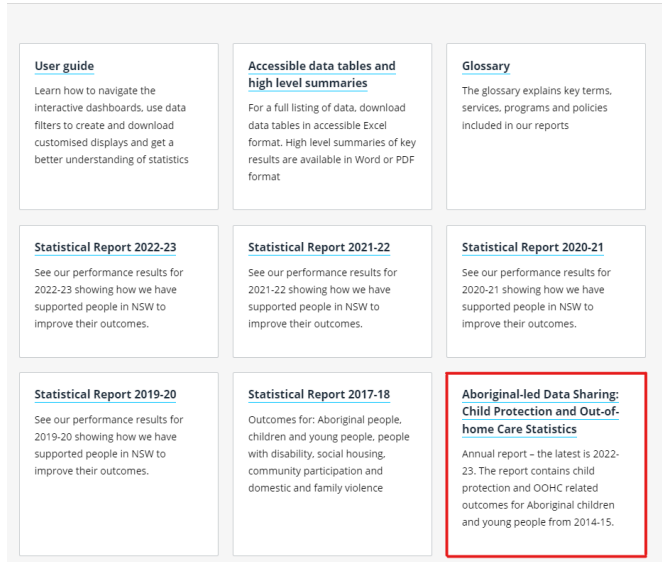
User guide

Learn how to navigate the interactive dashboards, use data filters to create and download customised displays and get a better understanding of statistics

Accessible data tables and high level summaries

For a full listing of data, download data tables in accessible Excel format. High level summaries of key results are available in Word or PDF format

Glossary

The glossary explains key terms, services, programs and policies included in our reports

Statistical Report 2022-23

See our performance results for 2022-23 showing how we have supported people in NSW to improve their outcomes.

Statistical Report 2021-22

See our performance results for 2021-22 showing how we have supported people in NSW to improve their outcomes.

Statistical Report 2020-21

See our performance results for 2020-21 showing how we have supported people in NSW to improve their outcomes.

Statistical Report 2019-20

See our performance results for 2019-20 showing how we have supported people in NSW to improve their outcomes.

Statistical Report 2017-18

Outcomes for: Aboriginal people, children and young people, people with disability, social housing, community participation and domestic and family violence

Aboriginal-led Data Sharing: Child Protection and Out-of-home Care Statistics

Annual report – the latest is 2022-23. The report contains child protection and OOHC related outcomes for Aboriginal children and young people from 2014-15.